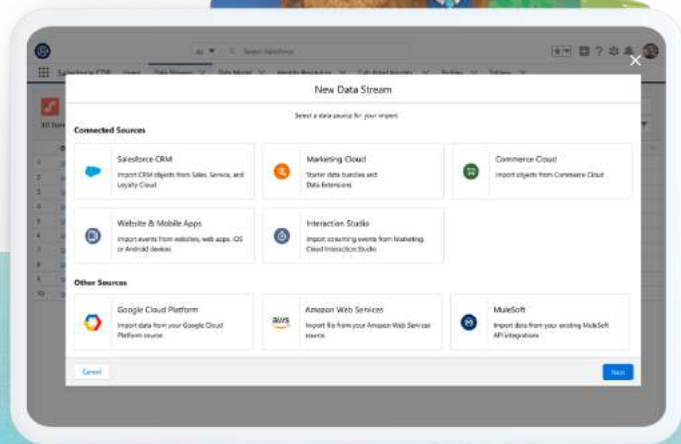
All ▼ Search Salesforce

Salesforce CDP Home Data Streams Data Model Identity Resolution Calculated Insights Profiles Tables

New Data Stream

Select a data source for your import

Connected Sources

Salesforce CRM
Import CRM objects from Sales, Service, and Loyalty Cloud

Marketing Cloud
Starter data bundles and Data Extensions

Commerce Cloud
Import objects from Commerce Cloud

Website & Mobile Apps
Import events from websites, web apps, iOS or Android devices

Interaction Studio
Import streaming events from Marketing Cloud Interaction Studio

Other Sources

Google Cloud Platform
Import data from your Google Cloud Platform source

aws
Amazon Web Services
Import file from your Amazon Web Services source

MuleSoft
Import data from your existing MuleSoft API integrations

Cancel

Next